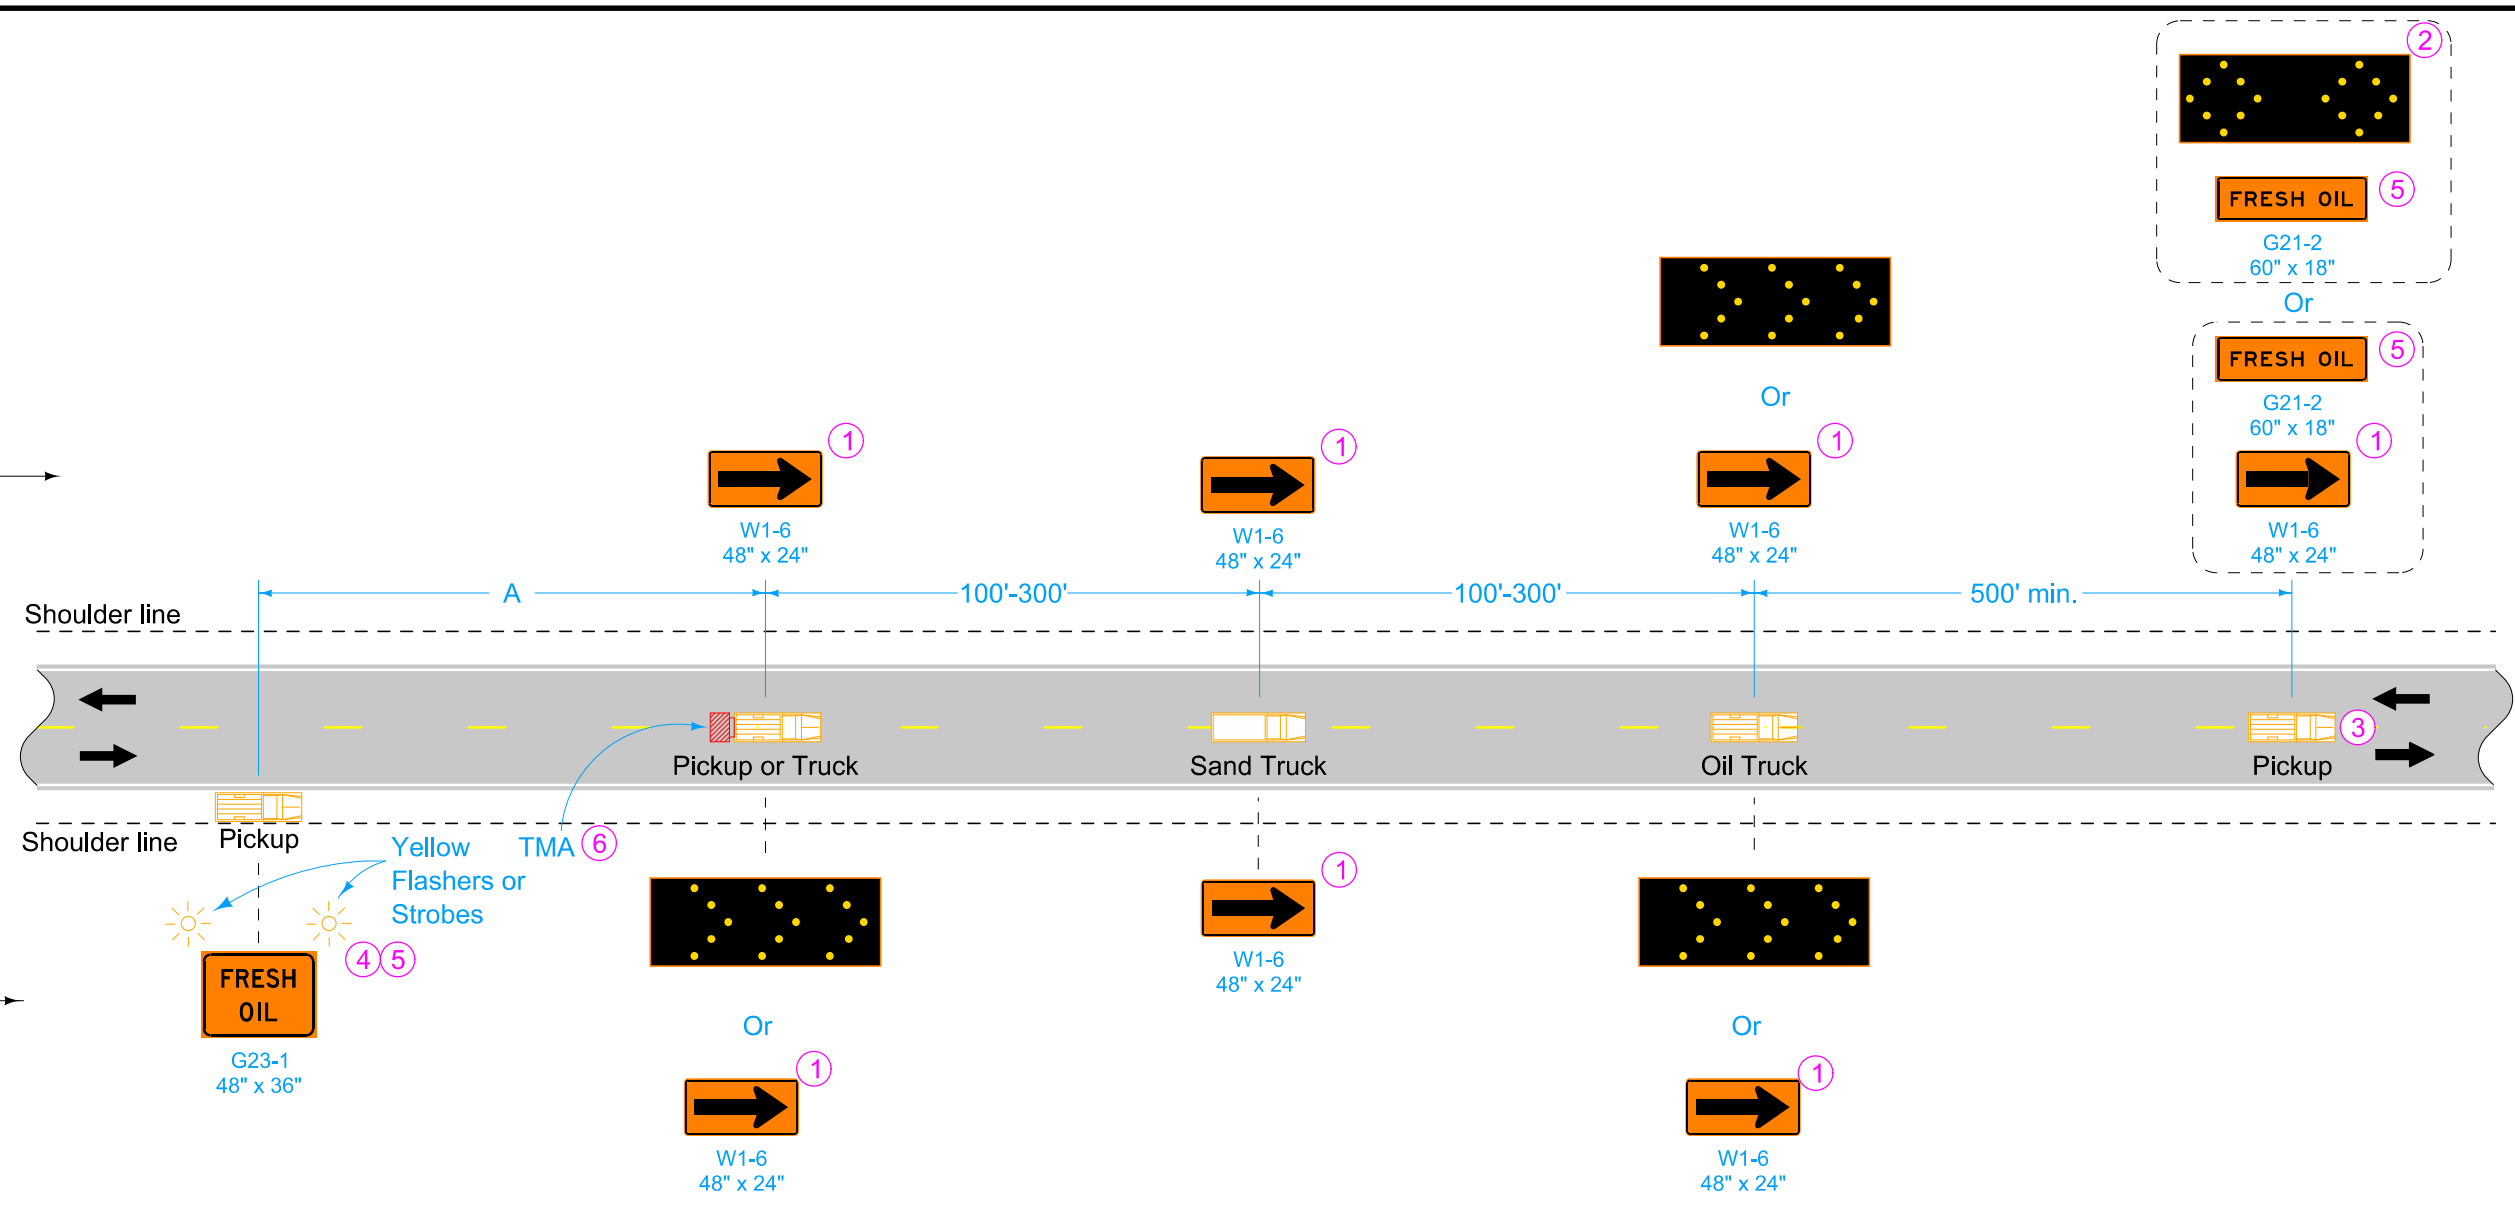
2

FRESH OIL 5

G21-2
60" x 18"

Or

FRESH OIL 5

G21-2
60" x 18"

Or

1

W1-6
48" x 24"

1

W1-6
48" x 24"

1

W1-6
48" x 24"

1

W1-6
48" x 24"

1

W1-6
48" x 24"

A 100'-300' 100'-300' 500' min.

Shoulder line

Pickup or Truck

Sand Truck

Oil Truck

Pickup 3

Pickup

Shoulder line

Yellow Flashers or Strobes

TMA 6

4 5

FRESH OIL

G23-1
48" x 36"

1

W1-6
48" x 24"

Or

1

W1-6
48" x 24"

Or

1

W1-6
48" x 24"